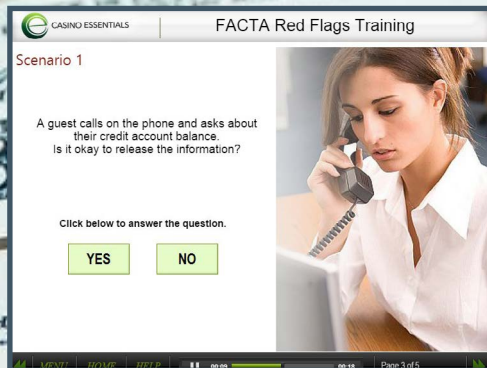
CASINO ESSENTIALS

FACTA Red Flags Training

Scenario 1

A guest calls on the phone and asks about their credit account balance. Is it okay to release the information?

Click below to answer the question.

YES

NO

MENU HOME HELP

00:09

00:18

Page 3 of 5